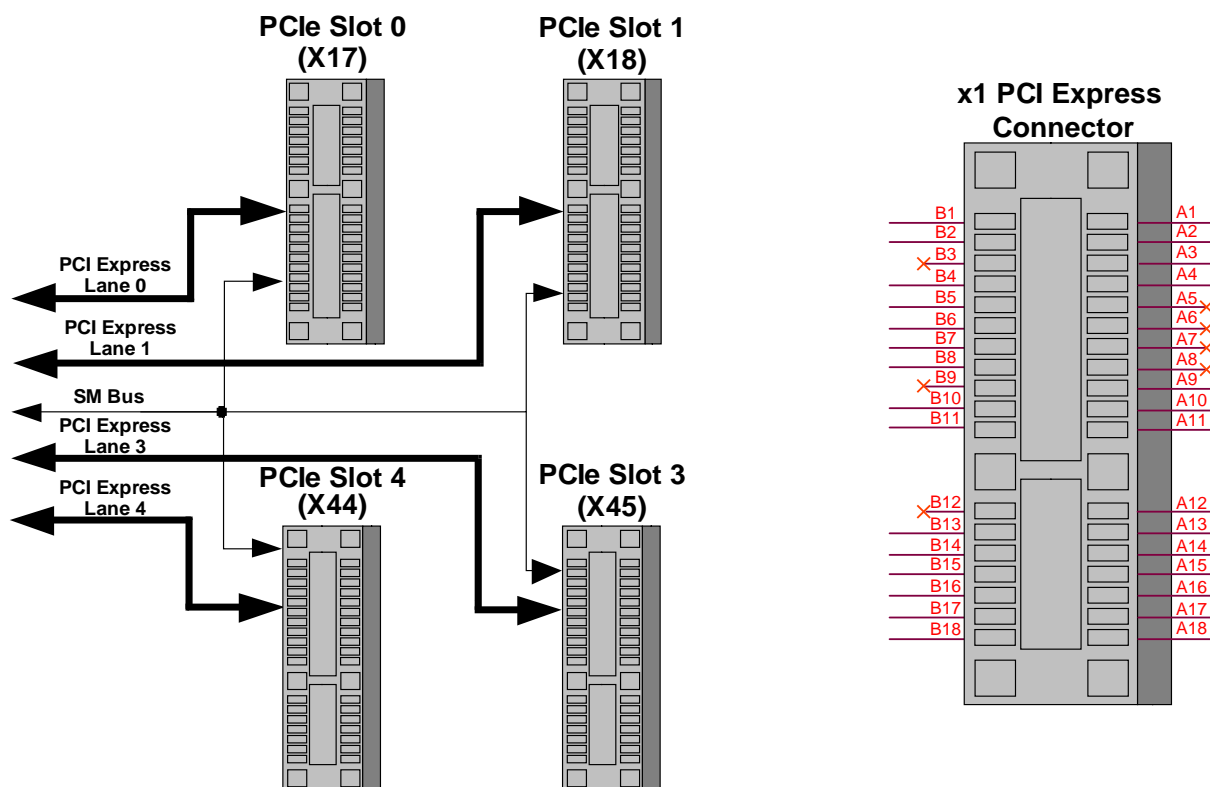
PCIe Slot 0
(X17)

PCIe Slot 1
(X18)

x1 PCI Express
Connector

PCI Express
Lane 0

PCI Express
Lane 1

SM Bus

PCI Express
Lane 3

PCI Express
Lane 4

PCIe Slot 4
(X44)

PCIe Slot 3
(X45)

B1
B2
B3
B4
B5
B6
B7
B8
B9
B10
B11
B12
B13
B14
B15
B16
B17
B18

A1
A2
A3
A4
A5
A6
A7
A8
A9
A10
A11
A12
A13
A14
A15
A16
A17
A18